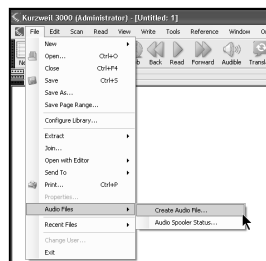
Kurzweil 3000 (Administrator) - [Untitled: 1]

File Edit Scan Read View Write Tools Reference Window O

New
Open... Ctrl+O
Close Ctrl+F4
Save Ctrl+S
Save As...
Save Page Range...
Configure Library...
Extract
Join...
Open with Editor
Send To
Print... Ctrl+P
Properties...
Audio Files
Recent Files
Change User...
Exit

Create Audio File...
Audio Spooler Status...

Back Read Forward Audible Transl